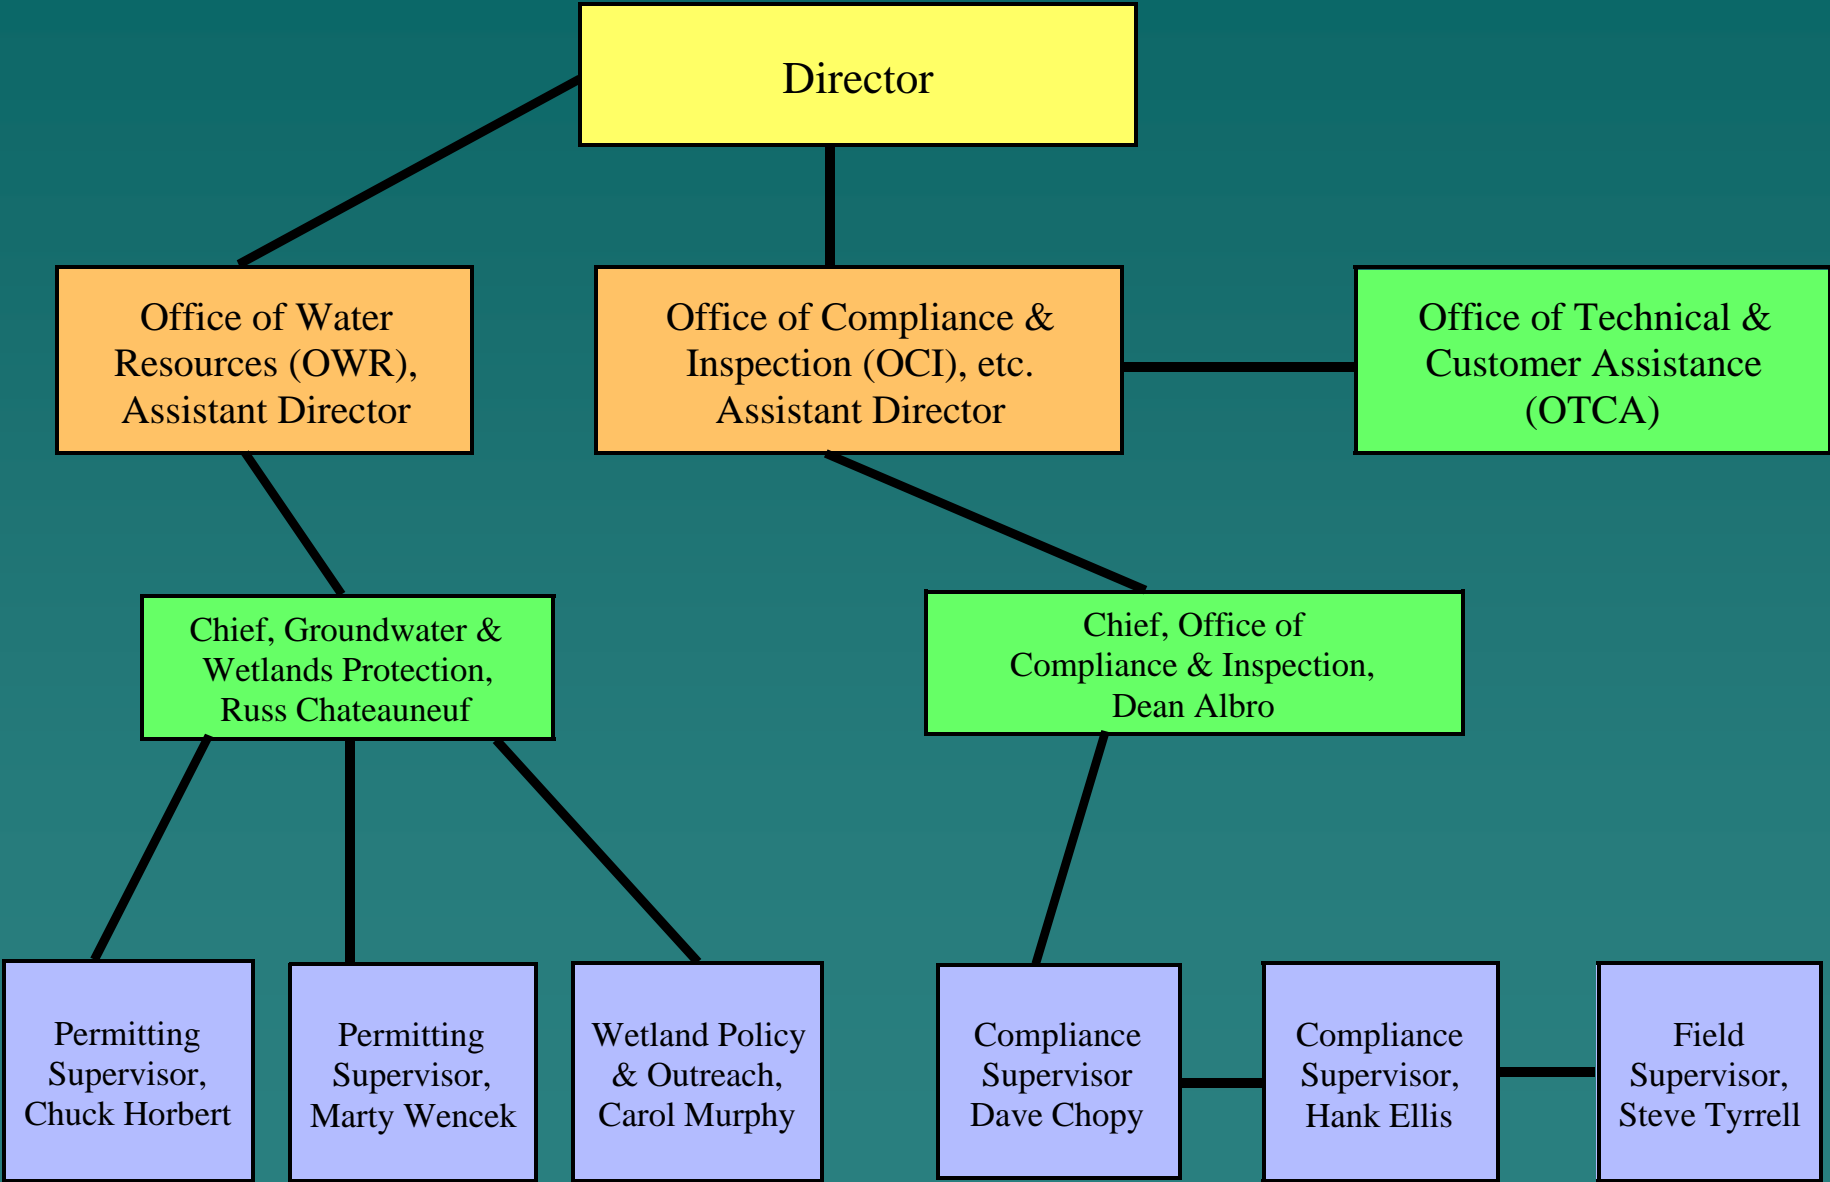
Director

Office of Water Resources (OWR), Assistant Director

Office of Compliance & Inspection (OCI), etc. Assistant Director

Office of Technical & Customer Assistance (OTCA)

Chief, Groundwater & Wetlands Protection, Russ Chateauneuf

Chief, Office of Compliance & Inspection, Dean Albro

Permitting Supervisor, Chuck Horbert

Permitting Supervisor, Marty Wencek

Wetland Policy & Outreach, Carol Murphy

Compliance Supervisor Dave Chopy

Compliance Supervisor, Hank Ellis

Field Supervisor, Steve Tyrrell